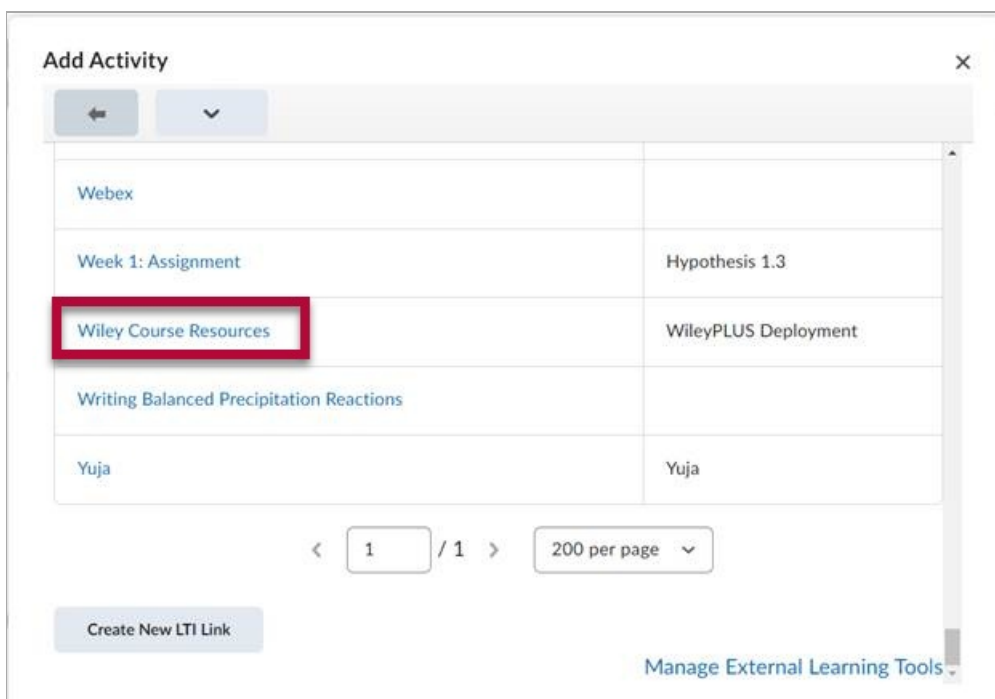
Add Activity

×

| | |
|---|---|
| Webex | |
| Week 1: Assignment | Hypothesis 1.3 |
| Wiley Course Resources | WileyPLUS Deployment |
| Writing Balanced Precipitation Reactions | |
| Yuja | Yuja |

< 1 / 1 > 200 per page

Create New LTI Link

Manage External Learning Tools